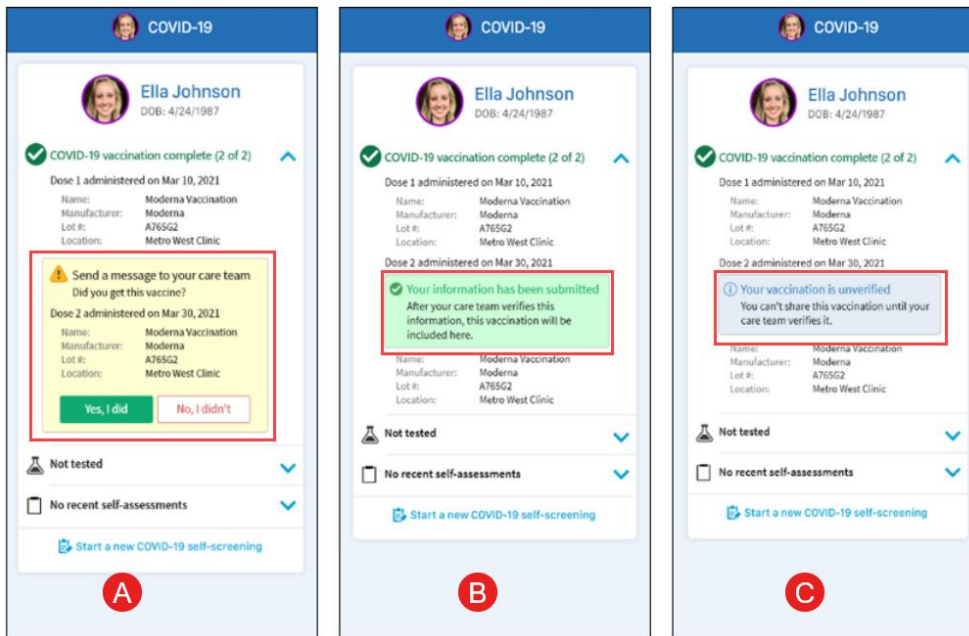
COVID-19

Ella Johnson
DOB: 4/24/1987

COVID-19 vaccination complete (2 of 2)

Dose 1 administered on Mar 10, 2021

| | |
|---|---|
| Name: | Moderna Vaccination |
| Manufacturer: | Moderna |
| Lot #: | A765G2 |
| Location: | Metro West Clinic |

Send a message to your care team
Did you get this vaccine?

Dose 2 administered on Mar 30, 2021

| | |
|---|---|
| Name: | Moderna Vaccination |
| Manufacturer: | Moderna |
| Lot #: | A765G2 |
| Location: | Metro West Clinic |

Yes, I did
No, I didn't

Not tested

No recent self-assessments

Start a new COVID-19 self-screening

A

COVID-19

Ella Johnson
DOB: 4/24/1987

COVID-19 vaccination complete (2 of 2)

Dose 1 administered on Mar 10, 2021

| | |
|---|---|
| Name: | Moderna Vaccination |
| Manufacturer: | Moderna |
| Lot #: | A765G2 |
| Location: | Metro West Clinic |

Dose 2 administered on Mar 30, 2021

Your information has been submitted
After your care team verifies this information, this vaccination will be included here.

| | |
|---|---|
| Name: | Moderna Vaccination |
| Manufacturer: | Moderna |
| Lot #: | A765G2 |
| Location: | Metro West Clinic |

Not tested

No recent self-assessments

Start a new COVID-19 self-screening

B

COVID-19

Ella Johnson
DOB: 4/24/1987

COVID-19 vaccination complete (2 of 2)

Dose 1 administered on Mar 10, 2021

| | |
|---|---|
| Name: | Moderna Vaccination |
| Manufacturer: | Moderna |
| Lot #: | A765G2 |
| Location: | Metro West Clinic |

Dose 2 administered on Mar 30, 2021

Your vaccination is unverified
You can't share this vaccination until your care team verifies it.

| | |
|---|---|
| Name: | Moderna Vaccination |
| Manufacturer: | Moderna |
| Lot #: | A765G2 |
| Location: | Metro West Clinic |

Not tested

No recent self-assessments

Start a new COVID-19 self-screening

C